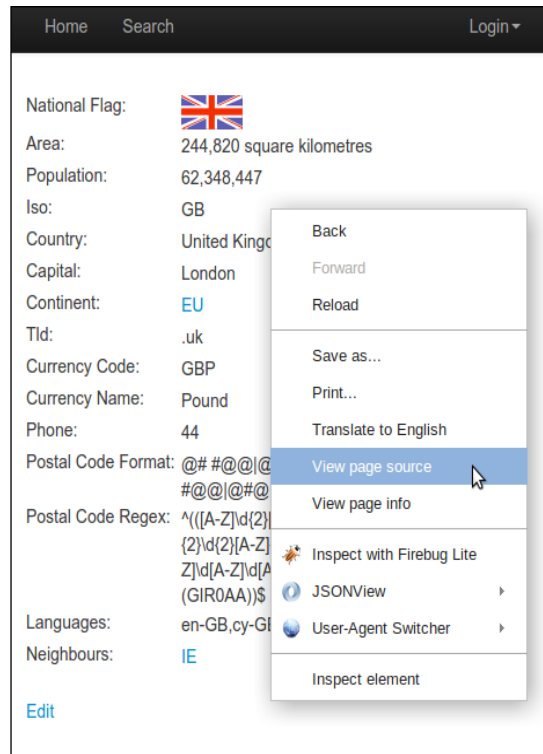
Home Search Login▾

National Flag:
Area: 244,820 square kilometres
Population: 62,348,447
Iso: GB
Country: United Kingd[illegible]
Capital: London
Continent: EU
Tld: .uk
Currency Code: GBP
Currency Name: Pound
Phone: 44
Postal Code Format: @# #@@|@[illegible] #@@|@#@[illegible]
Postal Code Regex: ^(([A-Z]\d{2}|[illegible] {2}\d{2}[A-Z][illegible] Z]\d[A-Z]\d[A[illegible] (GIR0AA))$
Languages: en-GB,cy-GB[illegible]
Neighbours: IE

Edit

Back
Forward
Reload
Save as...
Print...
Translate to English
View page source
View page info
Inspect with Firebug Lite
JSONView
User-Agent Switcher
Inspect element